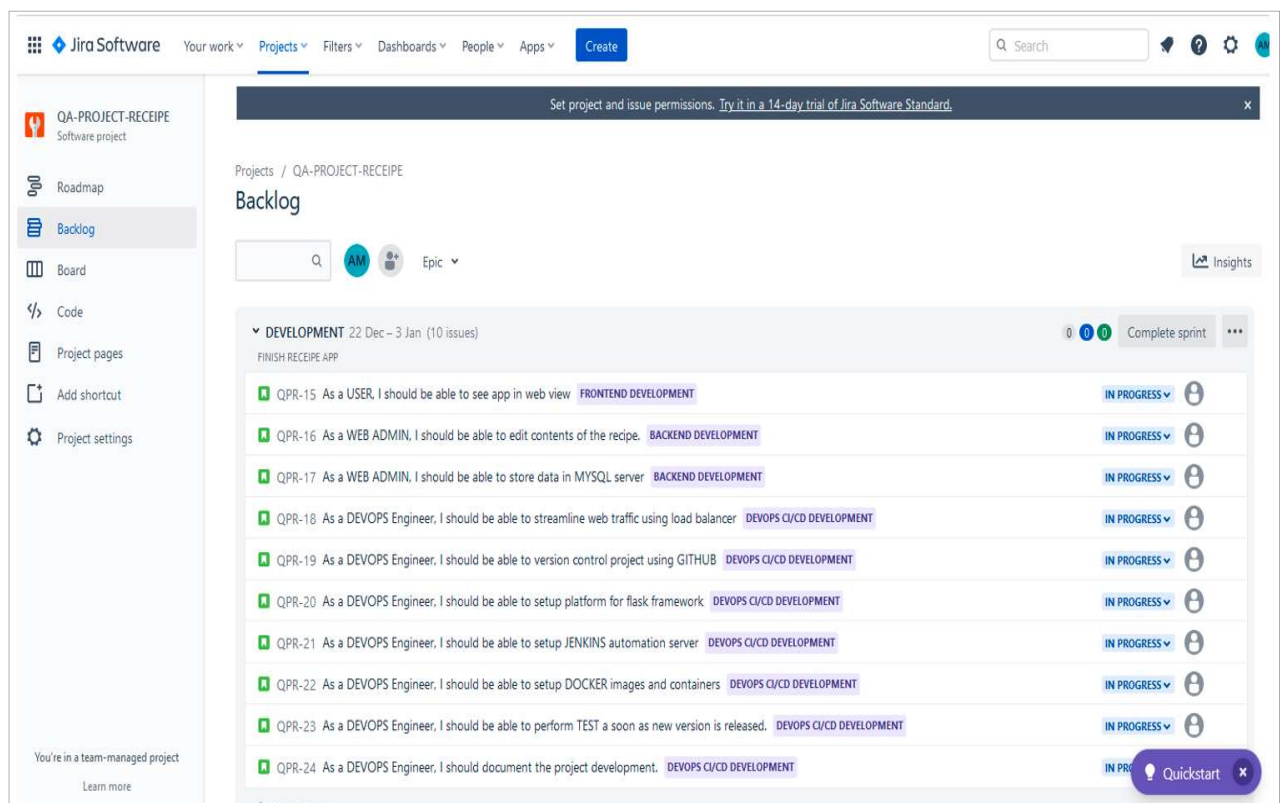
Jira Software Your work Projects Filters Dashboards People Apps Create

Search

AM

QA-PROJECT-RECEIPE
Software project

Roadmap
Backlog
Board
Code
Project pages
Add shortcut
Project settings

You're in a team-managed project
Learn more

Set project and issue permissions. Try it in a 14-day trial of Jira Software Standard.

Projects / QA-PROJECT-RECEIPE

Backlog

AM Epic

Insights

DEVELOPMENT 22 Dec – 3 Jan (10 issues)
FINISH RECEIPE APP

0 0 0 Complete sprint •••

QPR-15 As a USER, I should be able to see app in web view FRONTEND DEVELOPMENT IN PROGRESS

QPR-16 As a WEB ADMIN, I should be able to edit contents of the recipe. BACKEND DEVELOPMENT IN PROGRESS

QPR-17 As a WEB ADMIN, I should be able to store data in MYSQL server BACKEND DEVELOPMENT IN PROGRESS

QPR-18 As a DEVOPS Engineer, I should be able to streamline web traffic using load balancer DEVOPS CI/CD DEVELOPMENT IN PROGRESS

QPR-19 As a DEVOPS Engineer, I should be able to version control project using GITHUB DEVOPS CI/CD DEVELOPMENT IN PROGRESS

QPR-20 As a DEVOPS Engineer, I should be able to setup platform for flask framework DEVOPS CI/CD DEVELOPMENT IN PROGRESS

QPR-21 As a DEVOPS Engineer, I should be able to setup JENKINS automation server DEVOPS CI/CD DEVELOPMENT IN PROGRESS

QPR-22 As a DEVOPS Engineer, I should be able to setup DOCKER images and containers DEVOPS CI/CD DEVELOPMENT IN PROGRESS

QPR-23 As a DEVOPS Engineer, I should be able to perform TEST a soon as new version is released. DEVOPS CI/CD DEVELOPMENT IN PROGRESS

QPR-24 As a DEVOPS Engineer, I should document the project development. DEVOPS CI/CD DEVELOPMENT IN PR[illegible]

Quickstart ×